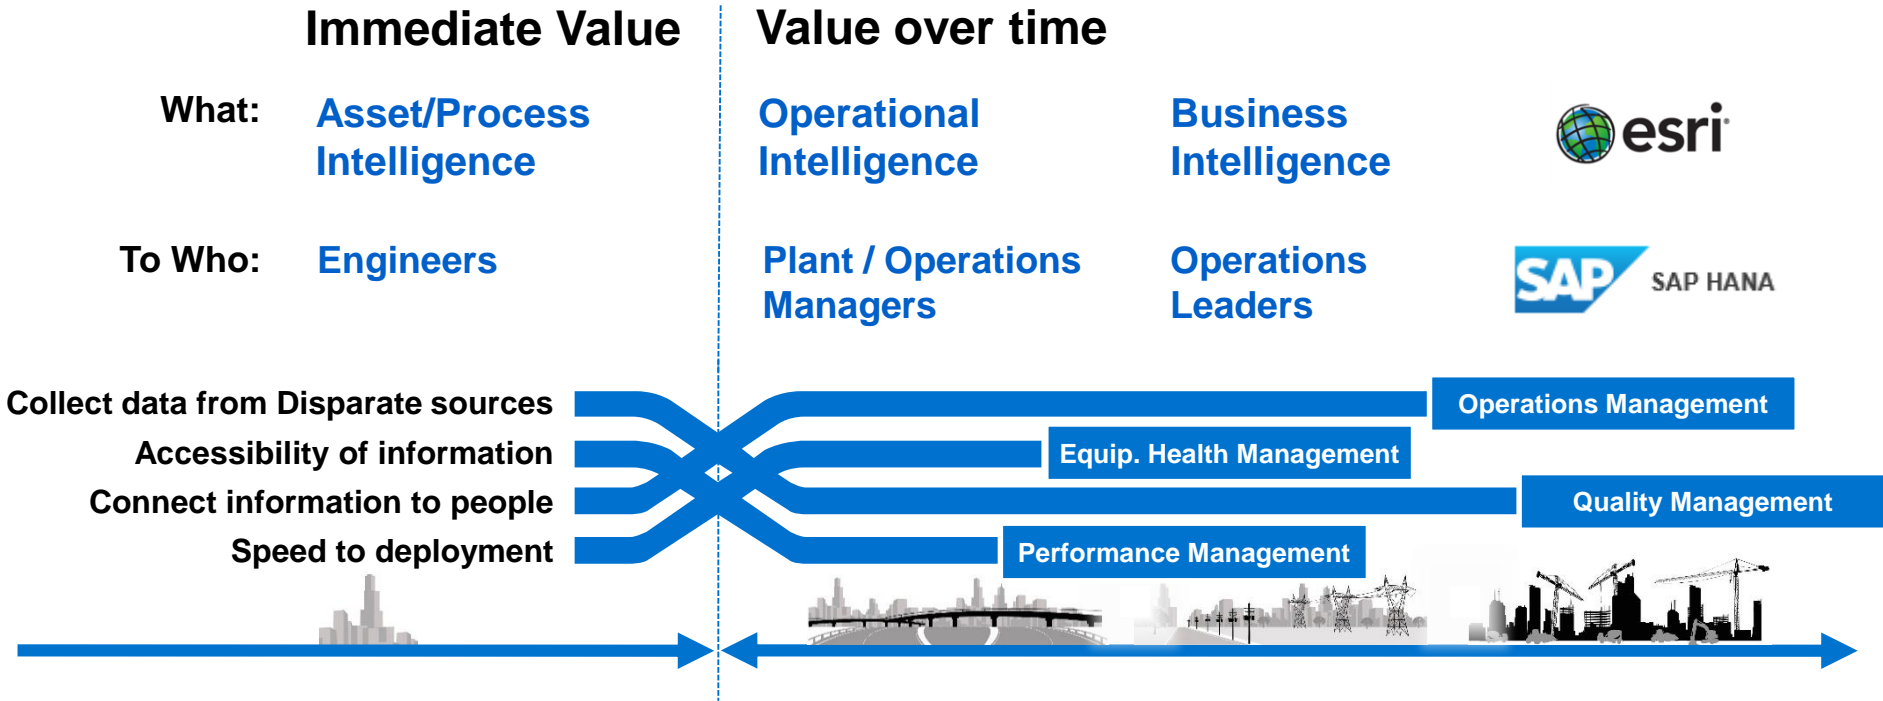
Immediate Value

Value over time

What: Asset/Process Intelligence

Operational Intelligence

Business Intelligence

esri

To Who: Engineers

Plant / Operations Managers

Operations Leaders

SAP SAP HANA

Collect data from Disparate sources

Accessibility of information

Connect information to people

Speed to deployment

Operations Management

Equip. Health Management

Quality Management

Performance Management